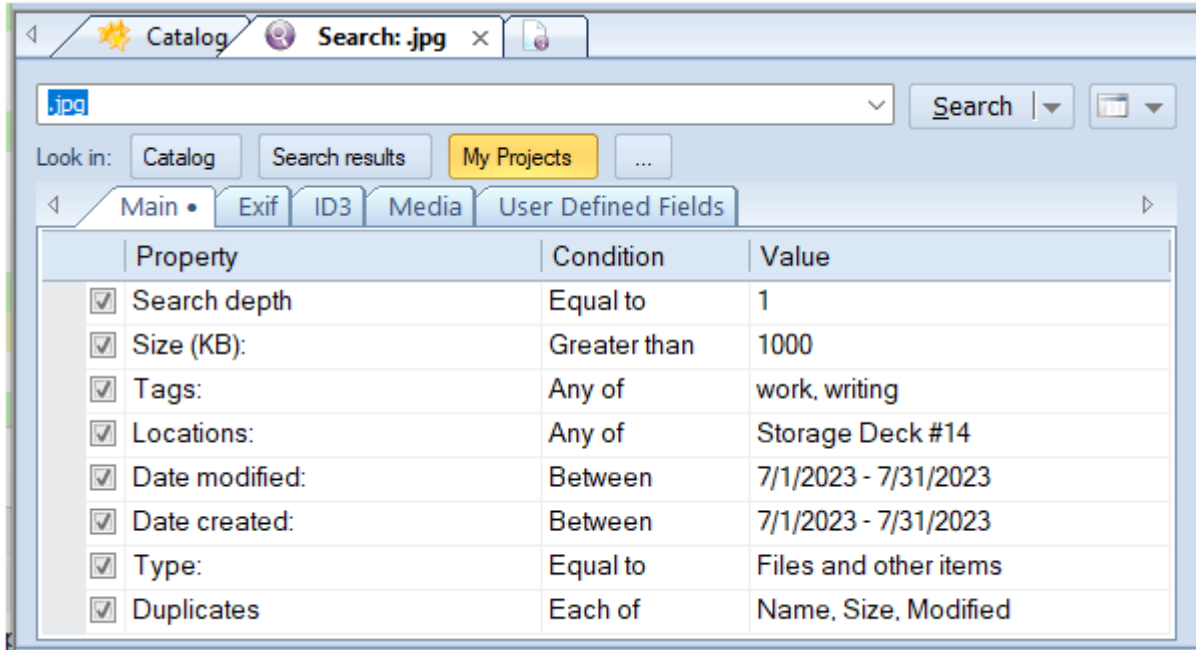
Catalog | Search: .jpg ×

.jpg

Search

Look in: Catalog | Search results | My Projects | ...

Main • | Exif | ID3 | Media | User Defined Fields

| Property | Condition | Value |
|---|---|---|
| Search depth | Equal to | 1 |
| Size (KB): | Greater than | 1000 |
| Tags: | Any of | work, writing |
| Locations: | Any of | Storage Deck #14 |
| Date modified: | Between | 7/1/2023 - 7/31/2023 |
| Date created: | Between | 7/1/2023 - 7/31/2023 |
| Type: | Equal to | Files and other items |
| Duplicates | Each of | Name, Size, Modified |